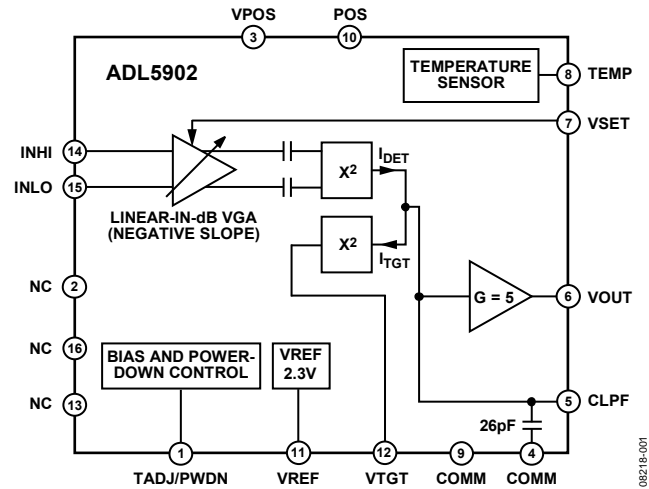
VPOS
3
POS
10
ADL5902
TEMPERATURE SENSOR
8
TEMP
7
VSET
INHI
14
INLO
15
$X^2$
$I_{DET}$
LINEAR-IN-dB VGA (NEGATIVE SLOPE)
$X^2$
$I_{TGT}$
NC
2
G = 5
6
VOUT
NC
16
BIAS AND POWER-DOWN CONTROL
VREF 2.3V
NC
13
5
CLPF
26pF
1
TADJ/PWDN
11
VREF
12
VTGT
9
COMM
4
COMM
08218-001